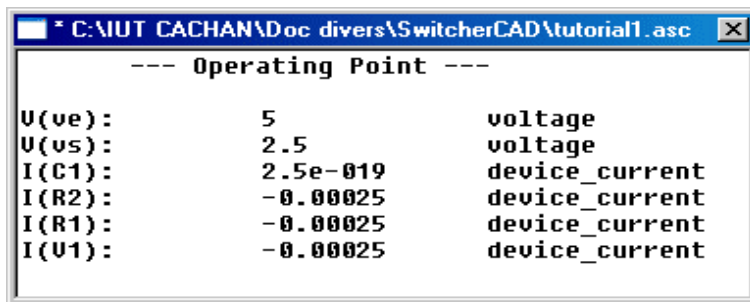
* C:\IUT CACHAN\Doc divers\SwitcherCAD\tutorial1.asc

--- Operating Point ---

| | | |
|---|---|---|
| V(ve): | 5 | voltage |
| V(vs): | 2.5 | voltage |
| I(C1): | 2.5e-019 | device_current |
| I(R2): | -0.00025 | device_current |
| I(R1): | -0.00025 | device_current |
| I(V1): | -0.00025 | device_current |